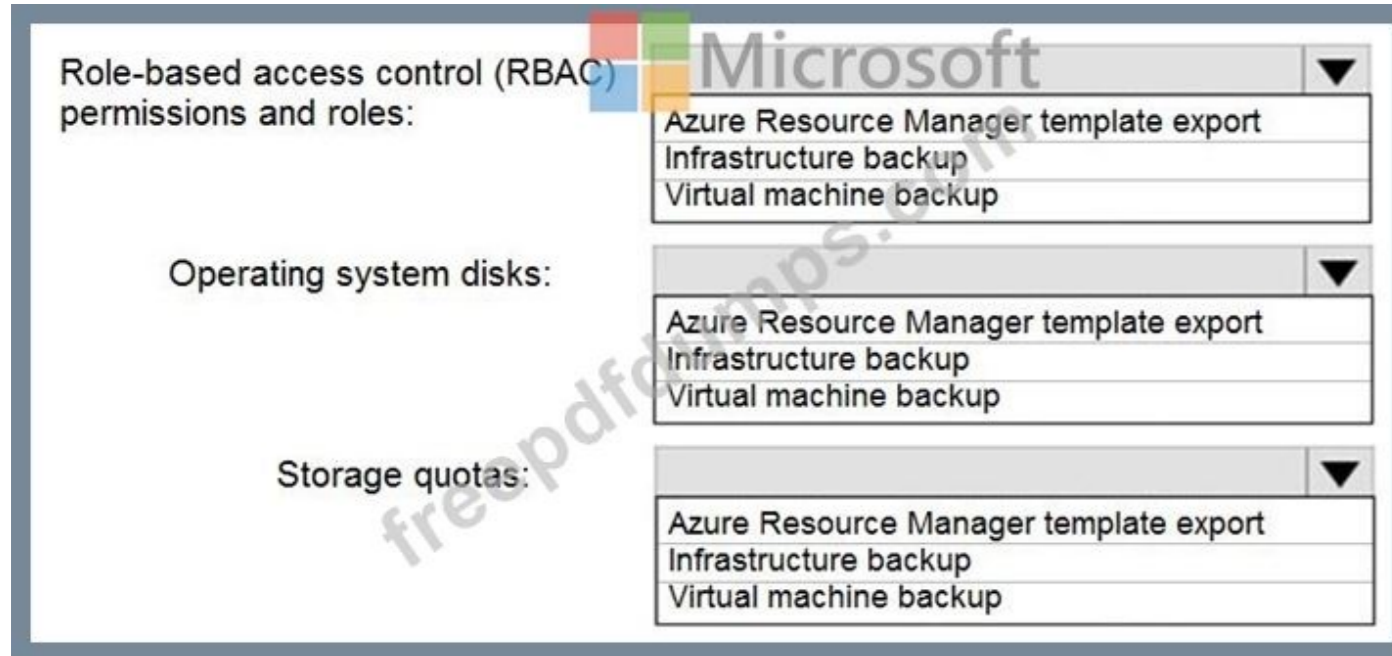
Microsoft

Role-based access control (RBAC) permissions and roles:

Azure Resource Manager template export
Infrastructure backup
Virtual machine backup

Operating system disks:

Azure Resource Manager template export
Infrastructure backup
Virtual machine backup

Storage quotas:

Azure Resource Manager template export
Infrastructure backup
Virtual machine backup

freepdfdumps.com